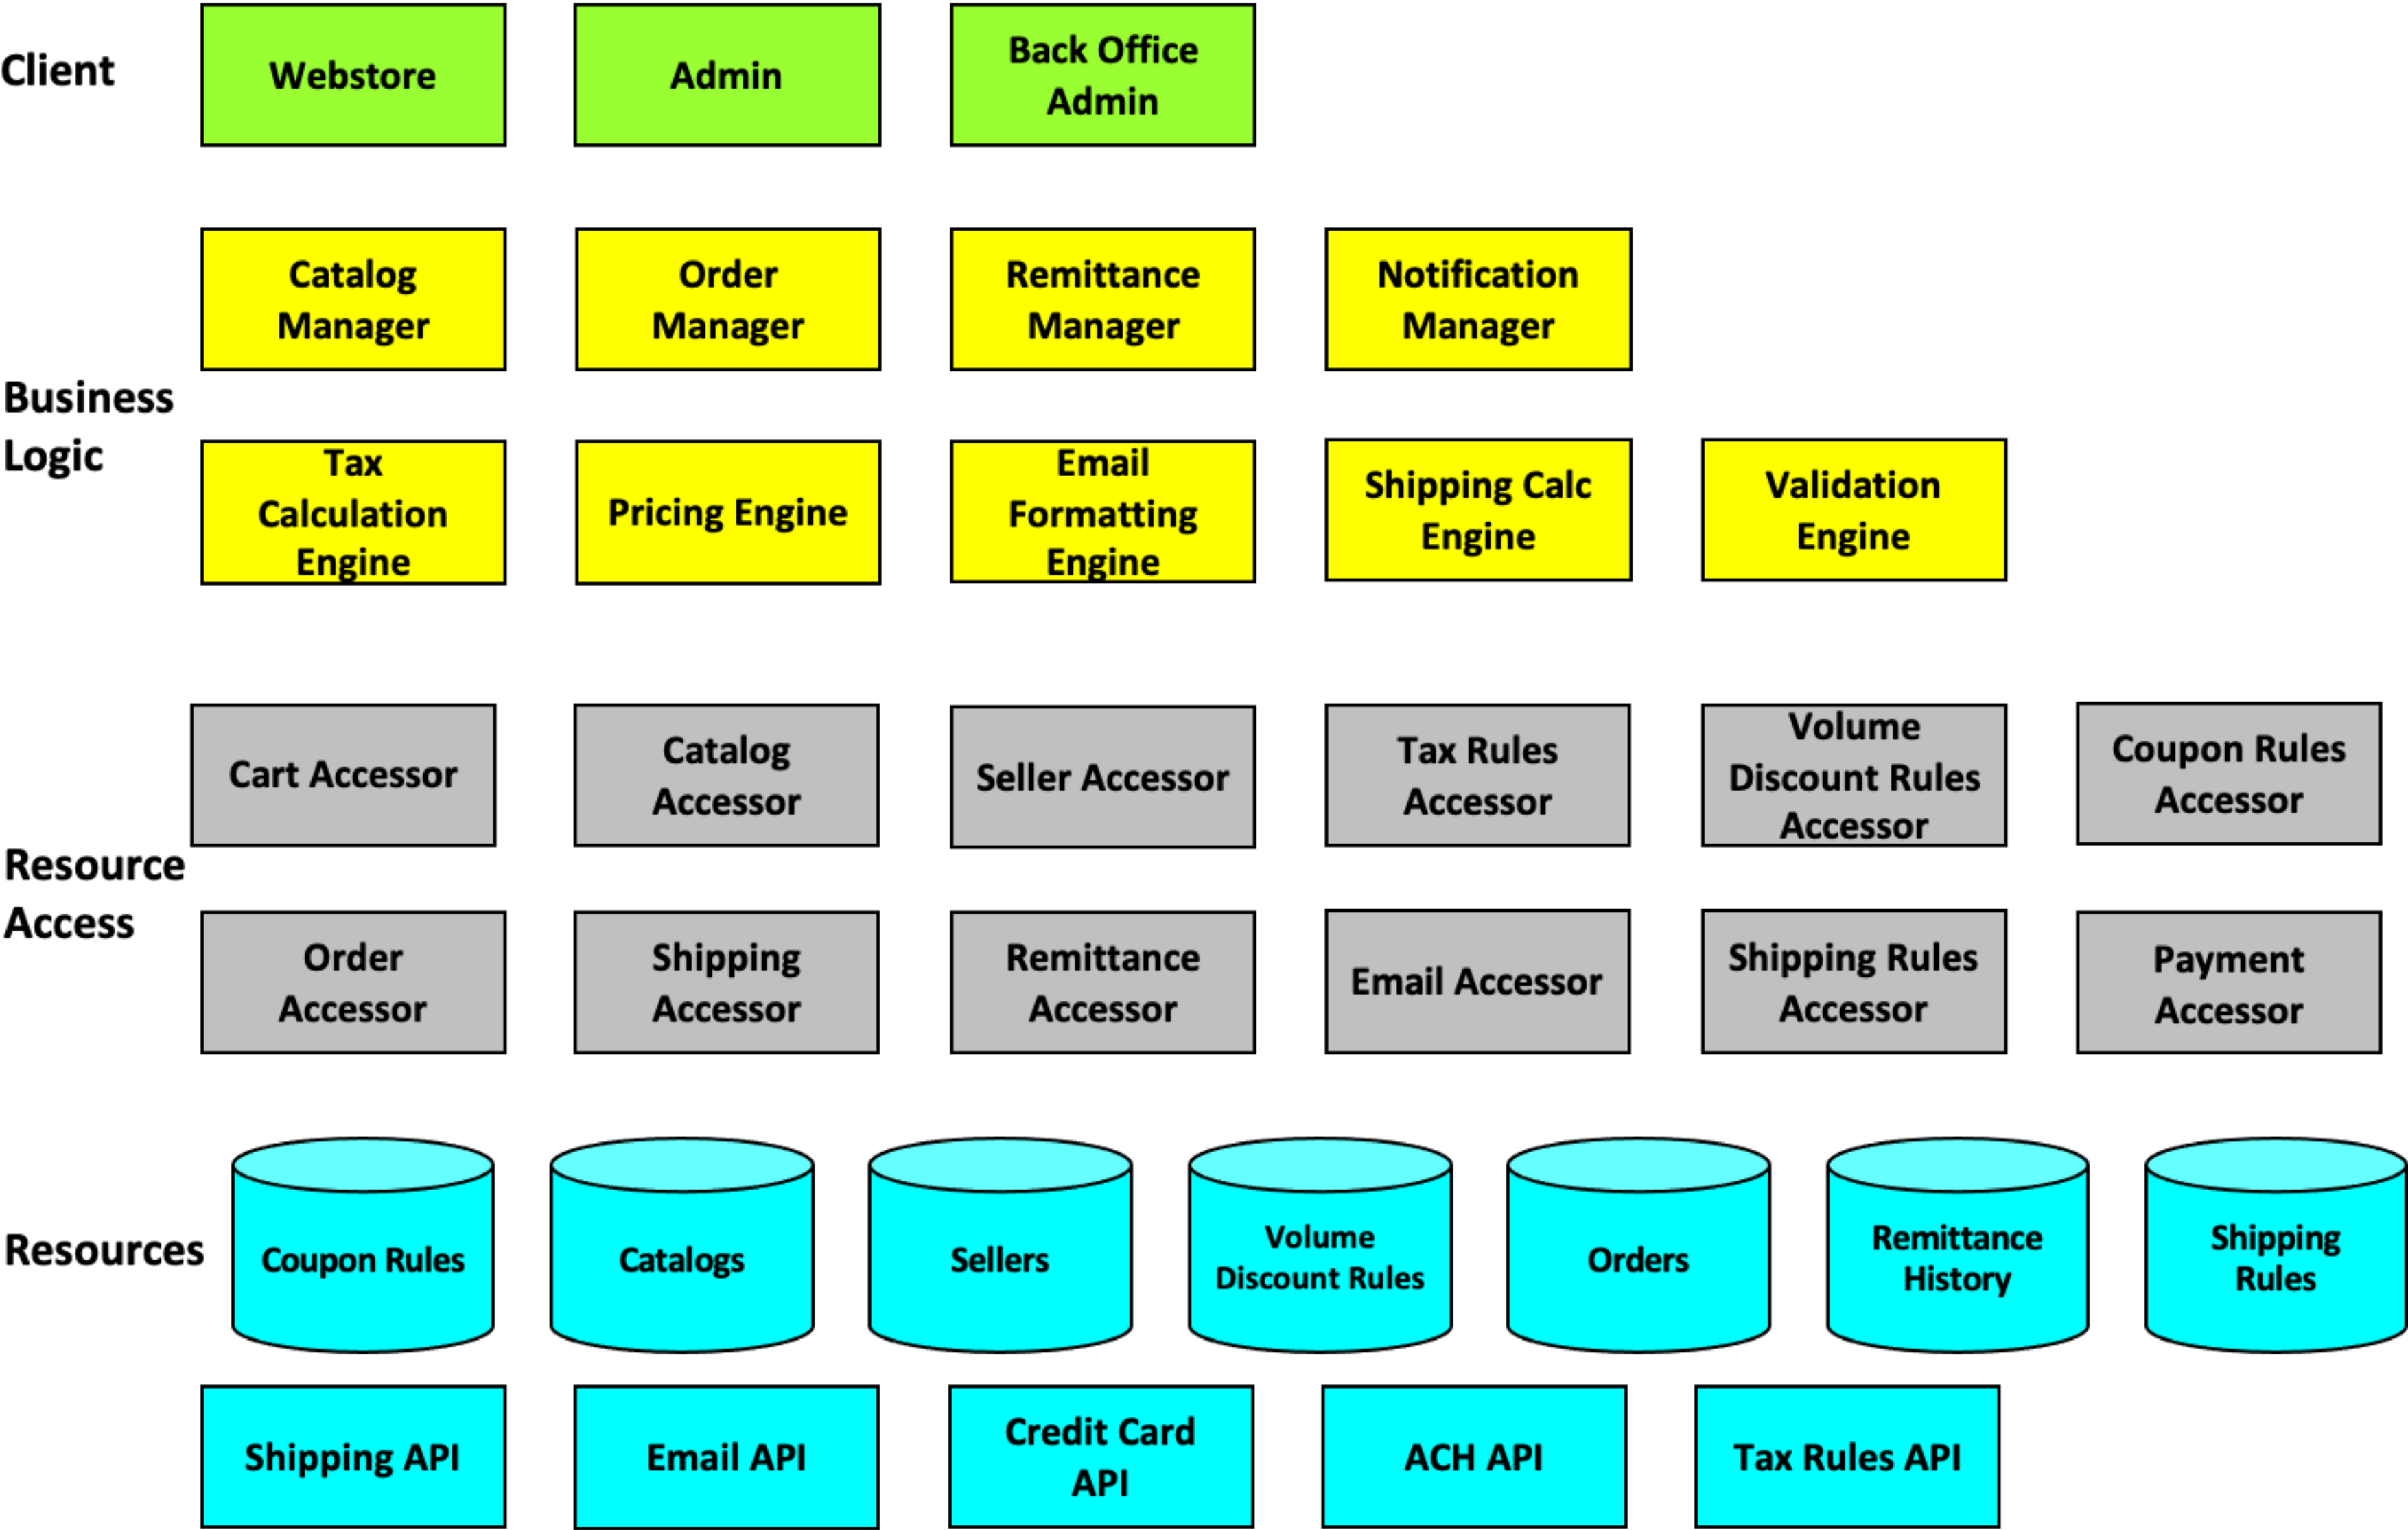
Client

Webstore

Admin

Back Office Admin

Business Logic

Catalog Manager

Order Manager

Remittance Manager

Notification Manager

Tax Calculation Engine

Pricing Engine

Email Formatting Engine

Shipping Calc Engine

Validation Engine

Resource Access

Cart Accessor

Catalog Accessor

Seller Accessor

Tax Rules Accessor

Volume Discount Rules Accessor

Coupon Rules Accessor

Order Accessor

Shipping Accessor

Remittance Accessor

Email Accessor

Shipping Rules Accessor

Payment Accessor

Resources

Coupon Rules

Catalogs

Sellers

Volume Discount Rules

Orders

Remittance History

Shipping Rules

Shipping API

Email API

Credit Card API

ACH API

Tax Rules API